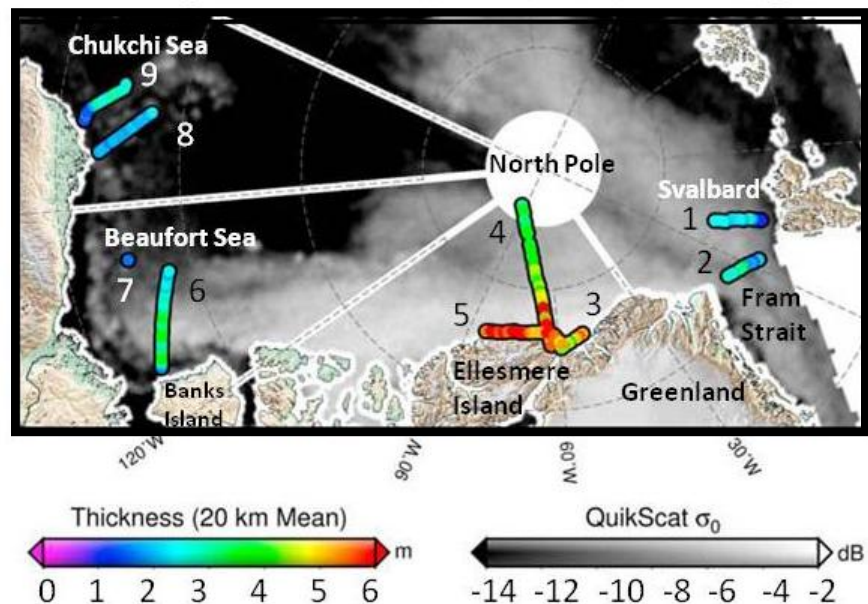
Chukchi Sea
9
8
North Pole
Svalbard
1
2
Fram Strait
Beaufort Sea
7
6
4
5
3
Ellesmere Island
Greenland
Banks Island
120°W
90°W
60°W
30°W

Thickness (20 km Mean)
m
0 1 2 3 4 5 6

QuikScat $\sigma_0$
dB
-14 -12 -10 -8 -6 -4 -2